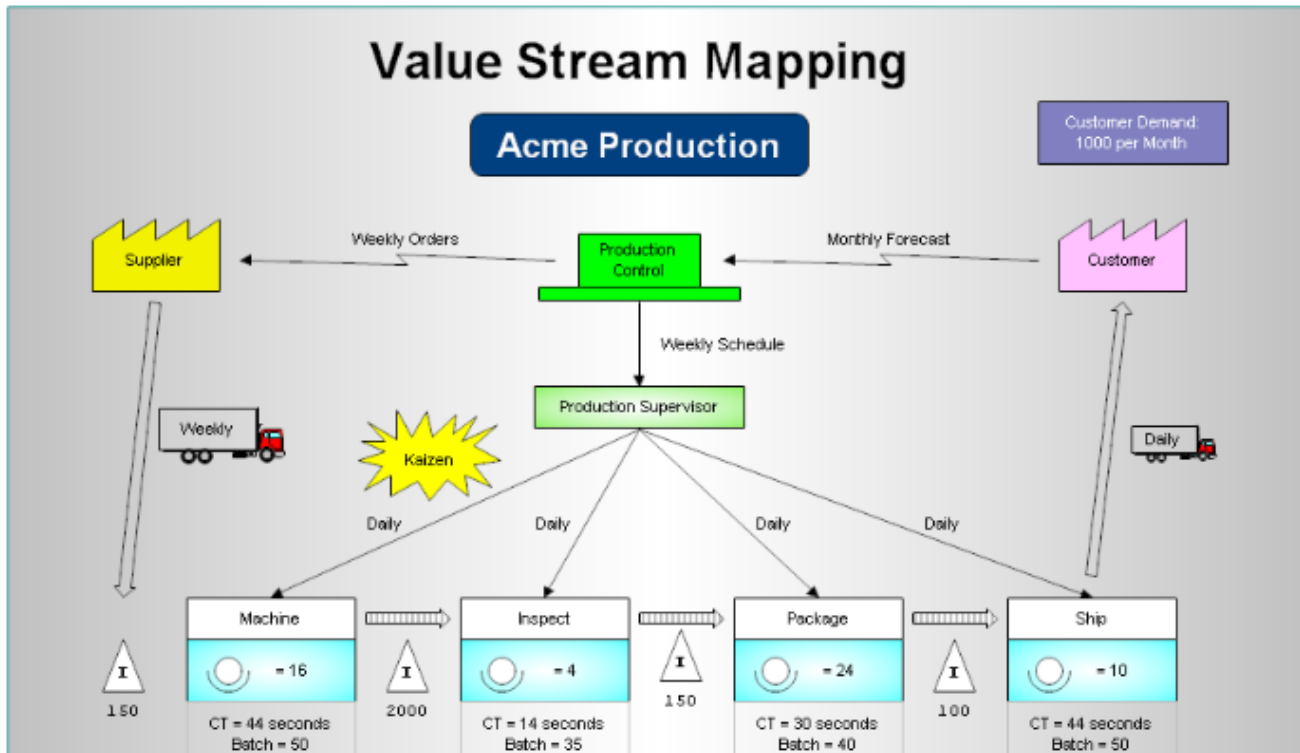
Value Stream Mapping

Acme Production

Customer Demand: 1000 per Month

Supplier

Weekly Orders

Production Control

Monthly Forecast

Customer

Weekly Schedule

Production Supervisor

Weekly

Kaizen

Daily

Daily

Daily

Daily

Daily

Daily

Machine

= 16

CT = 44 seconds
Batch = 50

I

150

I

2000

Inspect

= 4

CT = 14 seconds
Batch = 35

I

150

Package

= 24

CT = 30 seconds
Batch = 40

I

100

Ship

= 10

CT = 44 seconds
Batch = 50